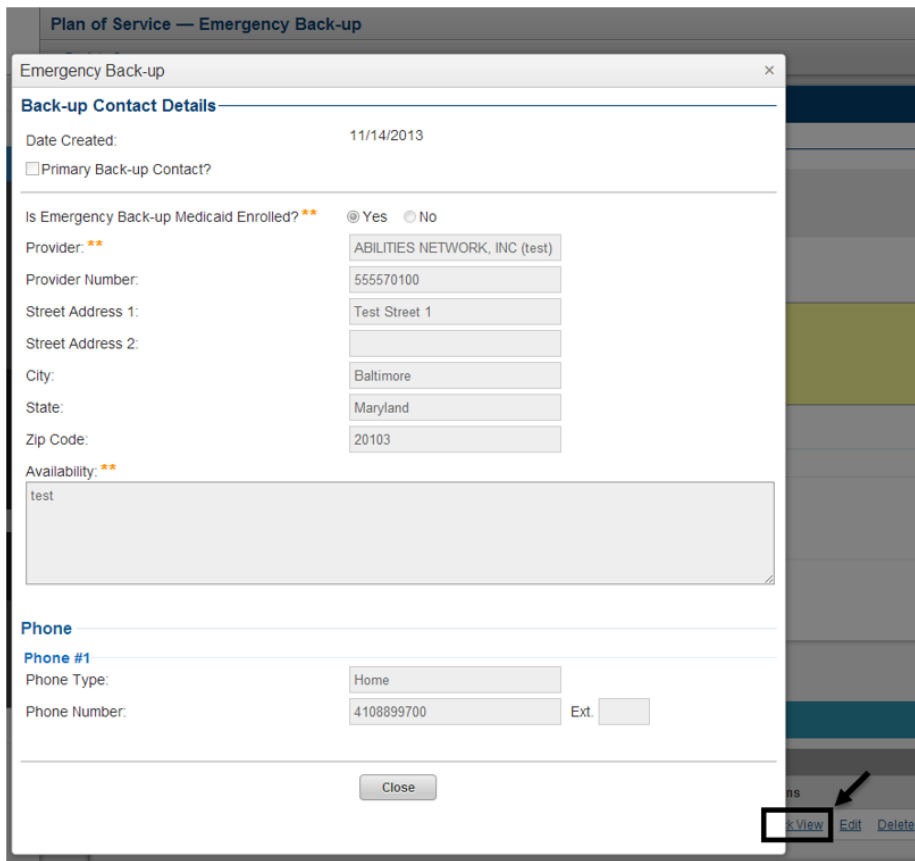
Plan of Service — Emergency Back-up

Emergency Back-up ×

Back-up Contact Details

Date Created: 11/14/2013

Primary Back-up Contact?

Is Emergency Back-up Medicaid Enrolled? ** Yes No

Provider: ** ABILITIES NETWORK, INC (test)

Provider Number: 555570100

Street Address 1: Test Street 1

Street Address 2:

City: Baltimore

State: Maryland

Zip Code: 20103

Availability: **

test

Phone

Phone #1

Phone Type: Home

Phone Number: 4108899700 Ext.

Close

ns

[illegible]k View Edit Delete